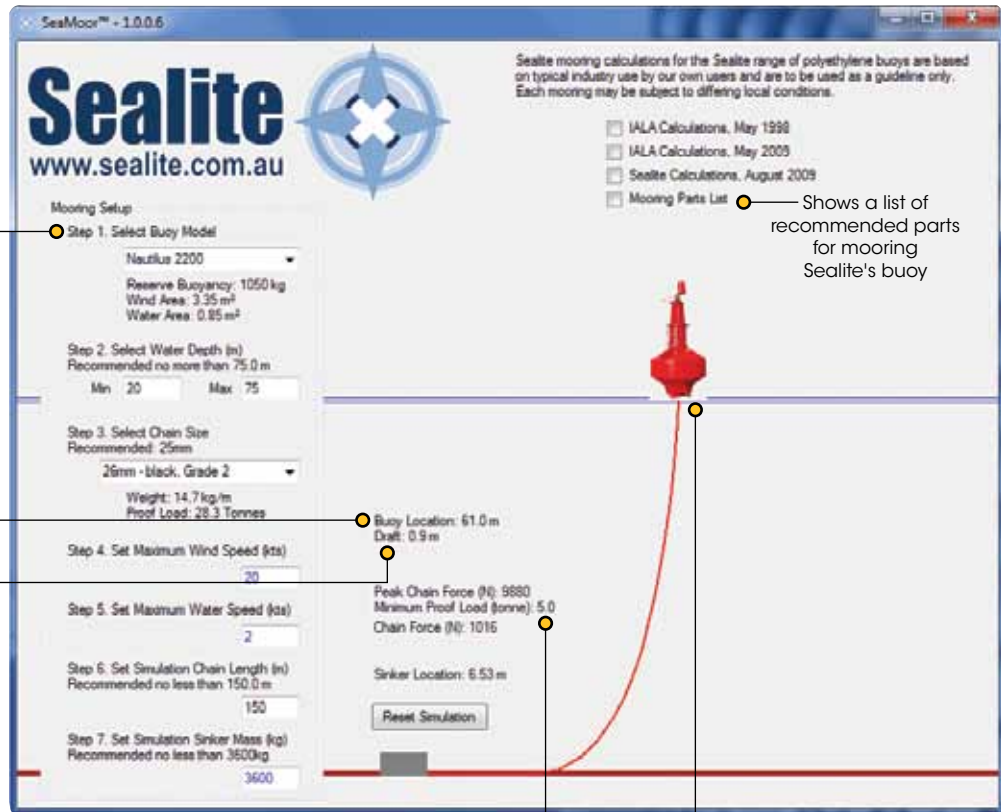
SeaMoor™ - 1.0.0.6

Sealite
www.sealite.com.au

Sealite mooring calculations for the Sealite range of polyethylene buoys are based on typical industry use by our own users and are to be used as a guideline only. Each mooring may be subject to differing local conditions.

IALA Calculations, May 1998
IALA Calculations, May 2009
Sealite Calculations, August 2009
Mooring Parts List

Shows a list of recommended parts for mooring Sealite's buoy

Mooring Setup
Step 1. Select Buoy Model
Nautilus 2200
Reserve Buoyancy: 1050 kg
Wind Area: 3.35 m²
Water Area: 0.85 m²

Step 2. Select Water Depth (m)
Recommended no more than 75.0 m
Min 20 Max 75

Step 3. Select Chain Size
Recommended: 25mm
26mm - black, Grade 2
Weight: 14.7 kg/m
Proof Load: 28.3 Tonnes

Step 4. Set Maximum Wind Speed (kts)
20

Step 5. Set Maximum Water Speed (kts)
2

Step 6. Set Simulation Chain Length (m)
Recommended no less than 150.0 m
150

Step 7. Set Simulation Sinker Mass (kg)
Recommended no less than 3600kg
3600

Buoy Location: 61.0 m
Draft: 0.9 m

Peak Chain Force (N): 9880
Minimum Proof Load (tonne): 5.0
Chain Force (N): 1016

Sinker Location: 6.53 m

Reset Simulation